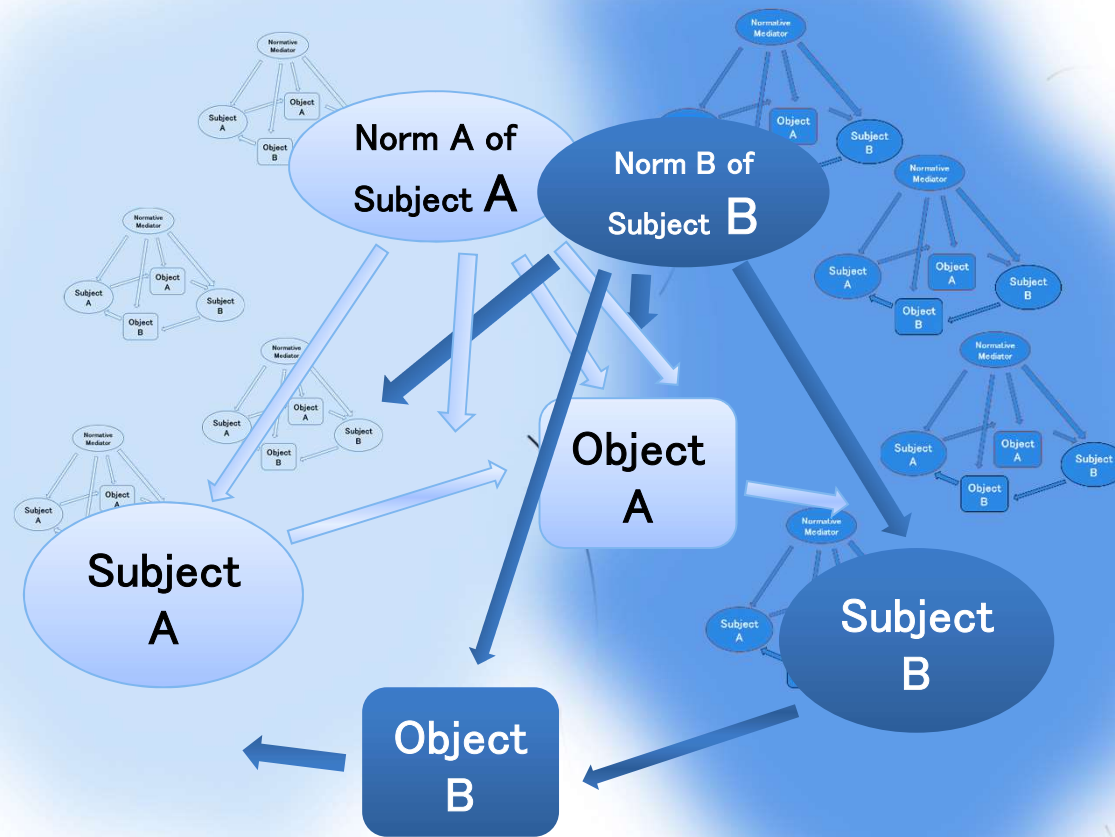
Norm A of Subject A

Norm B of Subject B

Object A

Subject A

Subject B

Object B

Normative Mediator
Subject A
Object A
Object B

Normative Mediator
Subject A
Object A
Subject B
Object B

Normative Mediator
Subject A
Object A
Subject B
Object B

Normative Mediator
Subject A
Object A

Normative Mediator
Object A
Subject B

Normative Mediator
Subject A
Object A
Subject B
Object B

Normative Mediator
Subject A
Object A
Subject B
Object B

Normative Mediator
Subject A